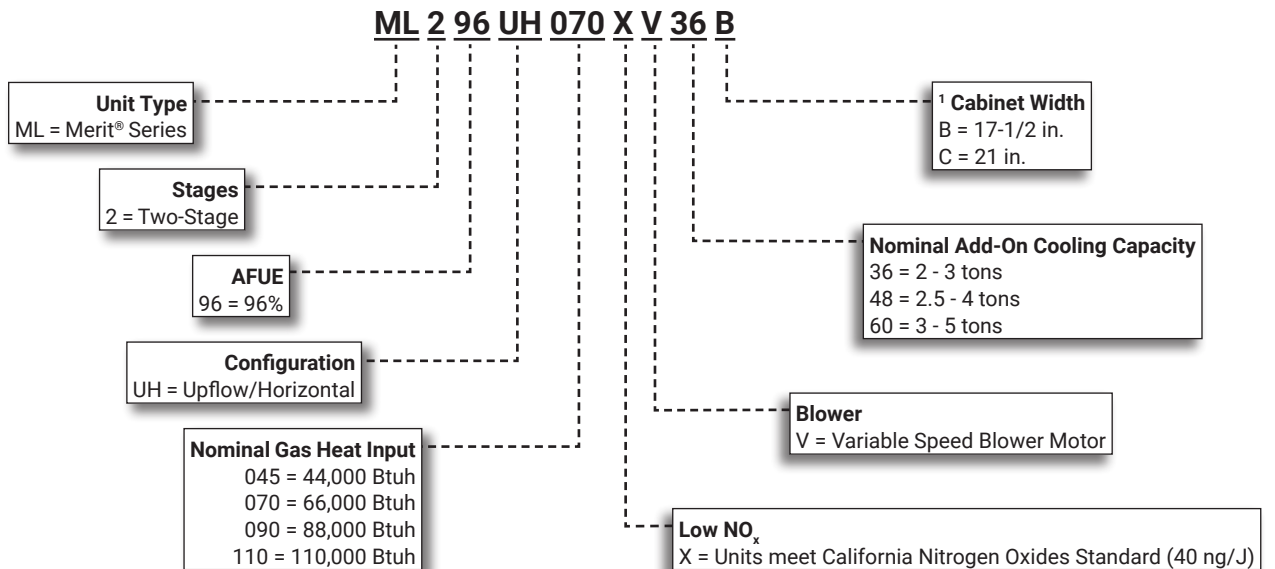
ML 2 96 UH 070 X V 36 B

Unit Type
ML = Merit® Series

Stages
2 = Two-Stage

AFUE
96 = 96%

Configuration
UH = Upflow/Horizontal

Nominal Gas Heat Input
045 = 44,000 Btuh
070 = 66,000 Btuh
090 = 88,000 Btuh
110 = 110,000 Btuh

¹ Cabinet Width
B = 17-1/2 in.
C = 21 in.

Nominal Add-On Cooling Capacity
36 = 2 - 3 tons
48 = 2.5 - 4 tons
60 = 3 - 5 tons

Blower
V = Variable Speed Blower Motor

Low $NO_x$
X = Units meet California Nitrogen Oxides Standard (40 ng/J)